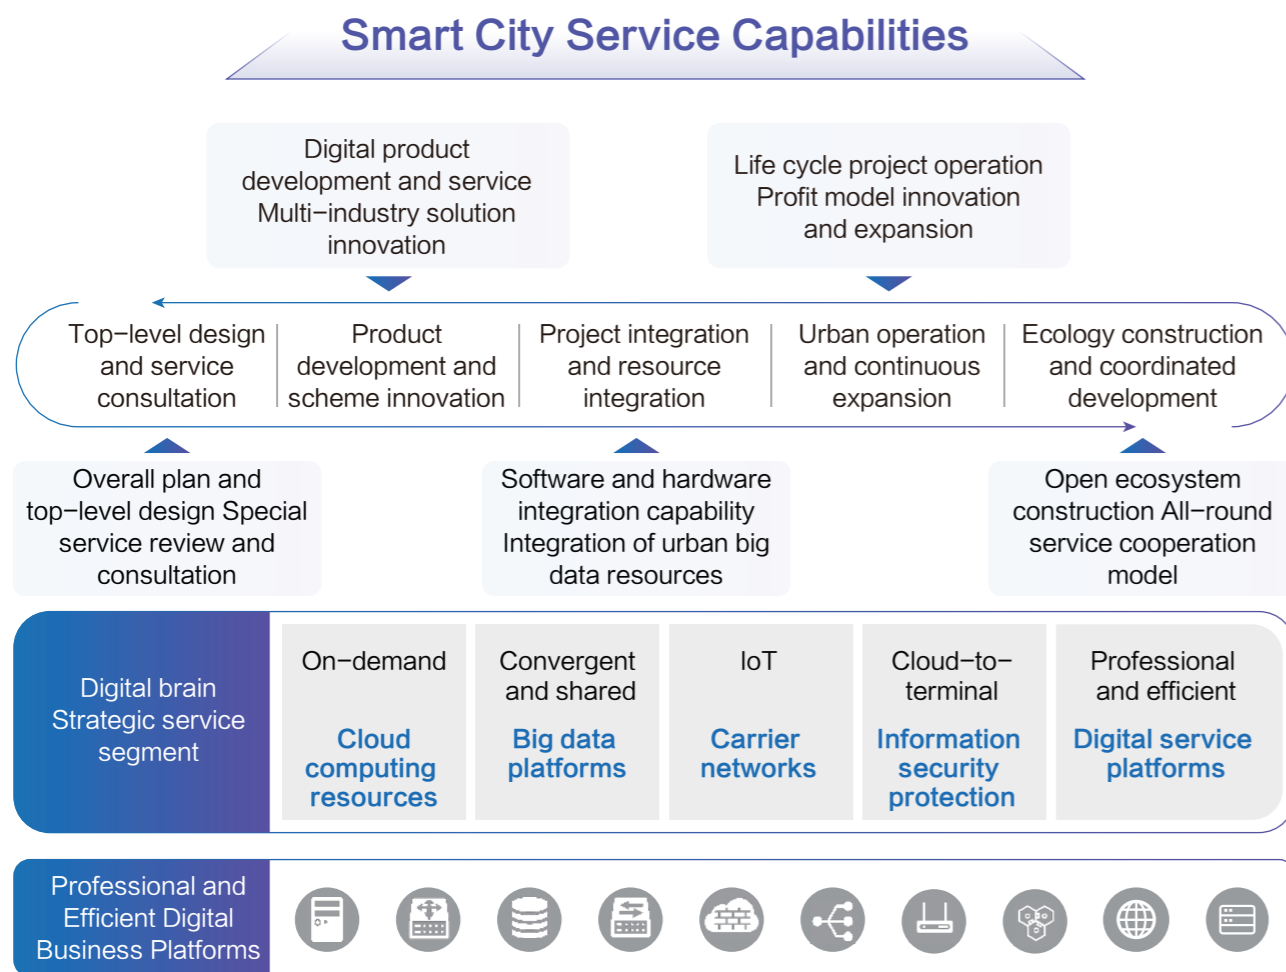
Smart City Service Capabilities

Digital product development and service Multi–industry solution innovation

Life cycle project operation Profit model innovation and expansion

Top–level design and service consultation

Product development and scheme innovation

Project integration and resource integration

Urban operation and continuous expansion

Ecology construction and coordinated development

Overall plan and top–level design Special service review and consultation

Software and hardware integration capability Integration of urban big data resources

Open ecosystem construction All–round service cooperation model

Digital brain Strategic service segment

On–demand

Cloud computing resources

Convergent and shared

Big data platforms

IoT

Carrier networks

Cloud–to–terminal

Information security protection

Professional and efficient

Digital service platforms

Professional and Efficient Digital Business Platforms